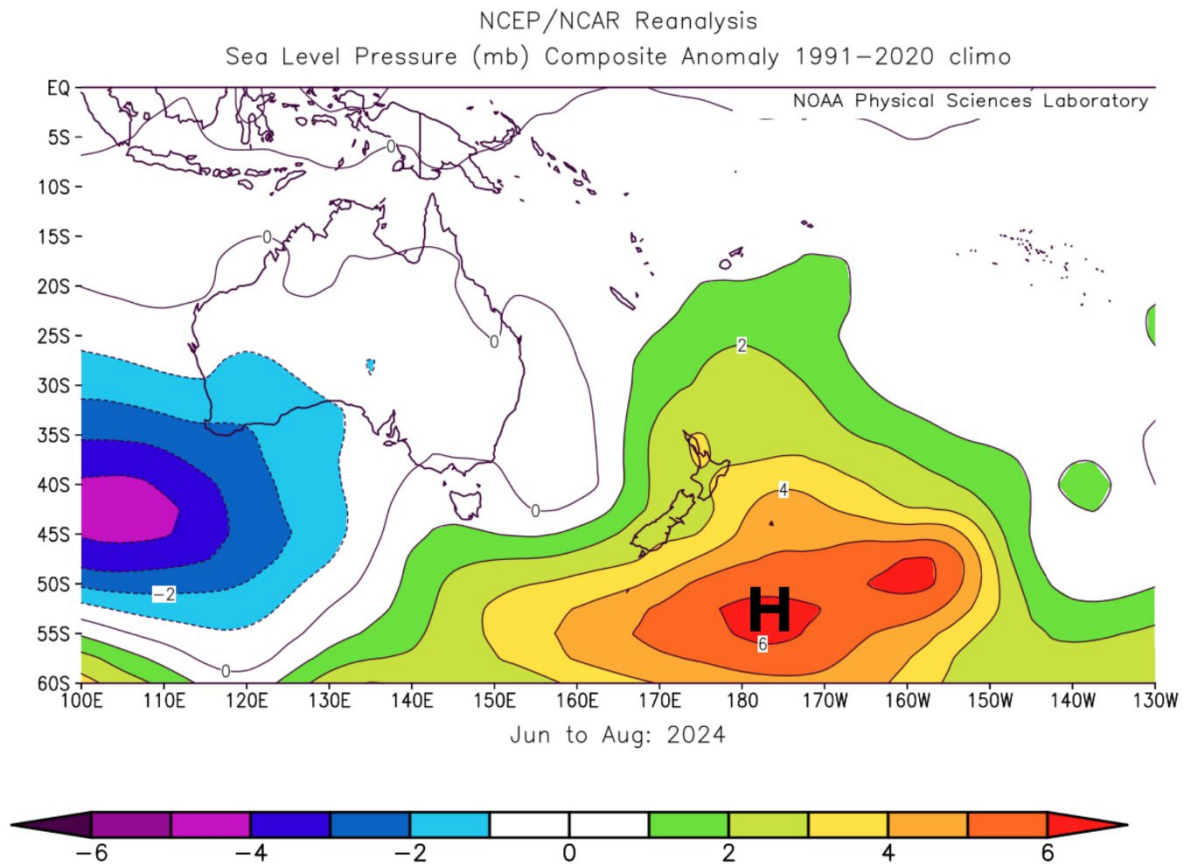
NCEP/NCAR Reanalysis
Sea Level Pressure (mb) Composite Anomaly 1991–2020 climo

NOAA Physical Sciences Laboratory

EQ
5S
10S
15S
20S
25S
30S
35S
40S
45S
50S
55S
60S

0
0
0
0
0
−2
2
4
6
H

100E 110E 120E 130E 140E 150E 160E 170E 180 170W 160W 150W 140W 130W

Jun to Aug: 2024

−6 −4 −2 0 2 4 6